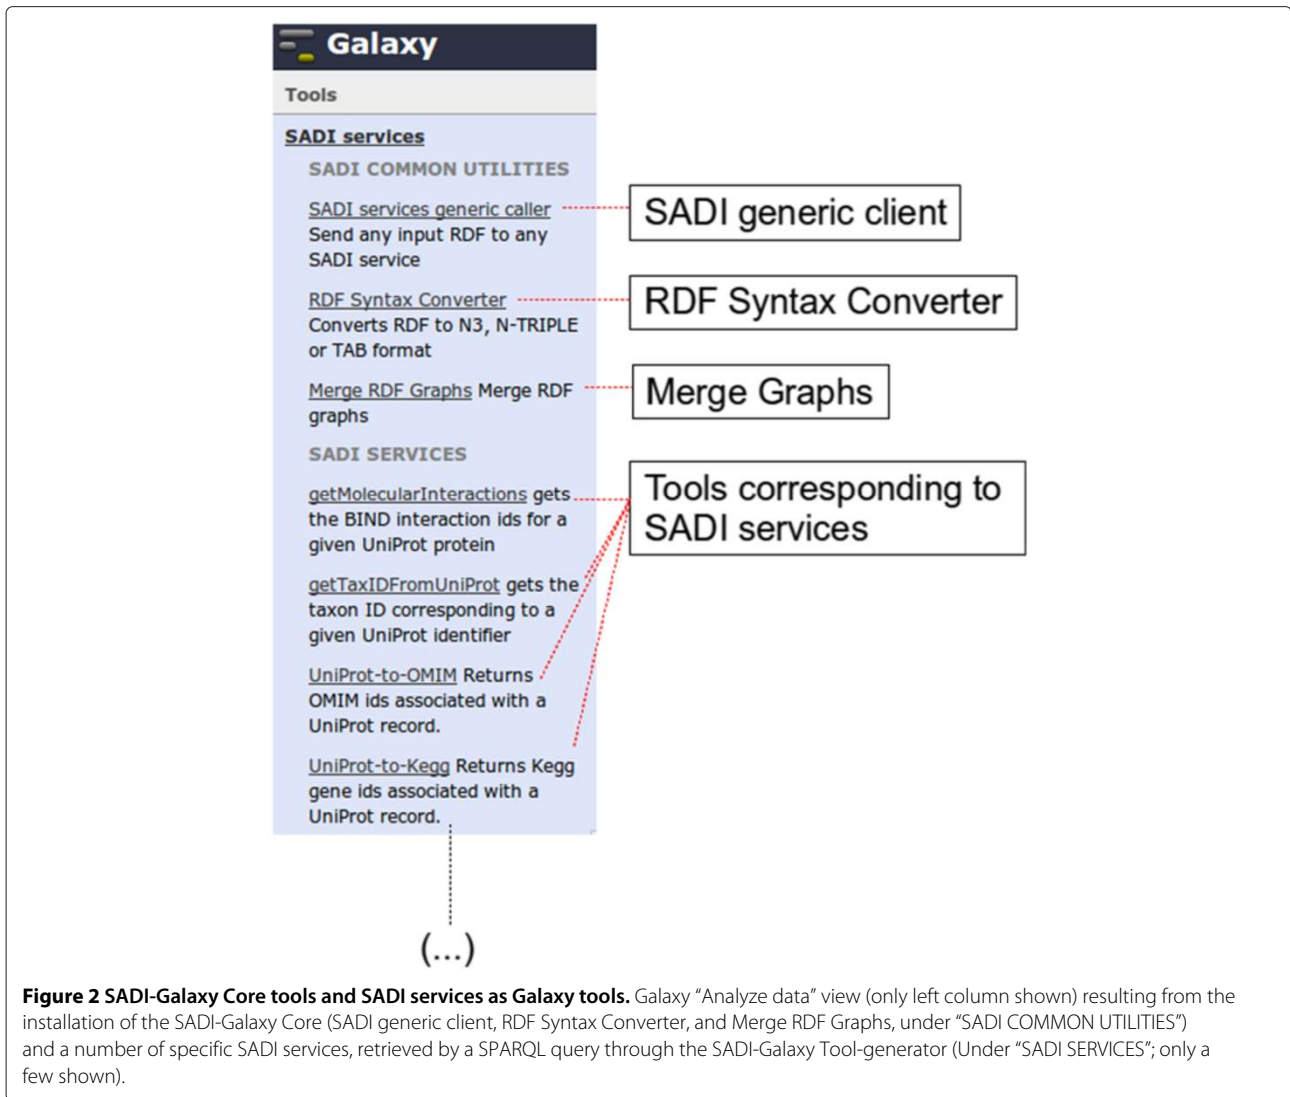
Galaxy

Tools

SADI services

SADI COMMON UTILITIES

SADI services generic caller Send any input RDF to any SADI service

SADI generic client

RDF Syntax Converter Converts RDF to N3, N-TRIPLE or TAB format

RDF Syntax Converter

Merge RDF Graphs Merge RDF graphs

Merge Graphs

SADI SERVICES

getMolecularInteractions gets the BIND interaction ids for a given UniProt protein

Tools corresponding to SADI services

getTaxIDFromUniProt gets the taxon ID corresponding to a given UniProt identifier

UniProt-to-OMIM Returns OMIM ids associated with a UniProt record.

UniProt-to-Kegg Returns Kegg gene ids associated with a UniProt record.

(...)

**Figure 2 SADI-Galaxy Core tools and SADI services as Galaxy tools.** Galaxy "Analyze data" view (only left column shown) resulting from the installation of the SADI-Galaxy Core (SADI generic client, RDF Syntax Converter, and Merge RDF Graphs, under "SADI COMMON UTILITIES") and a number of specific SADI services, retrieved by a SPARQL query through the SADI-Galaxy Tool-generator (Under "SADI SERVICES"; only a few shown).